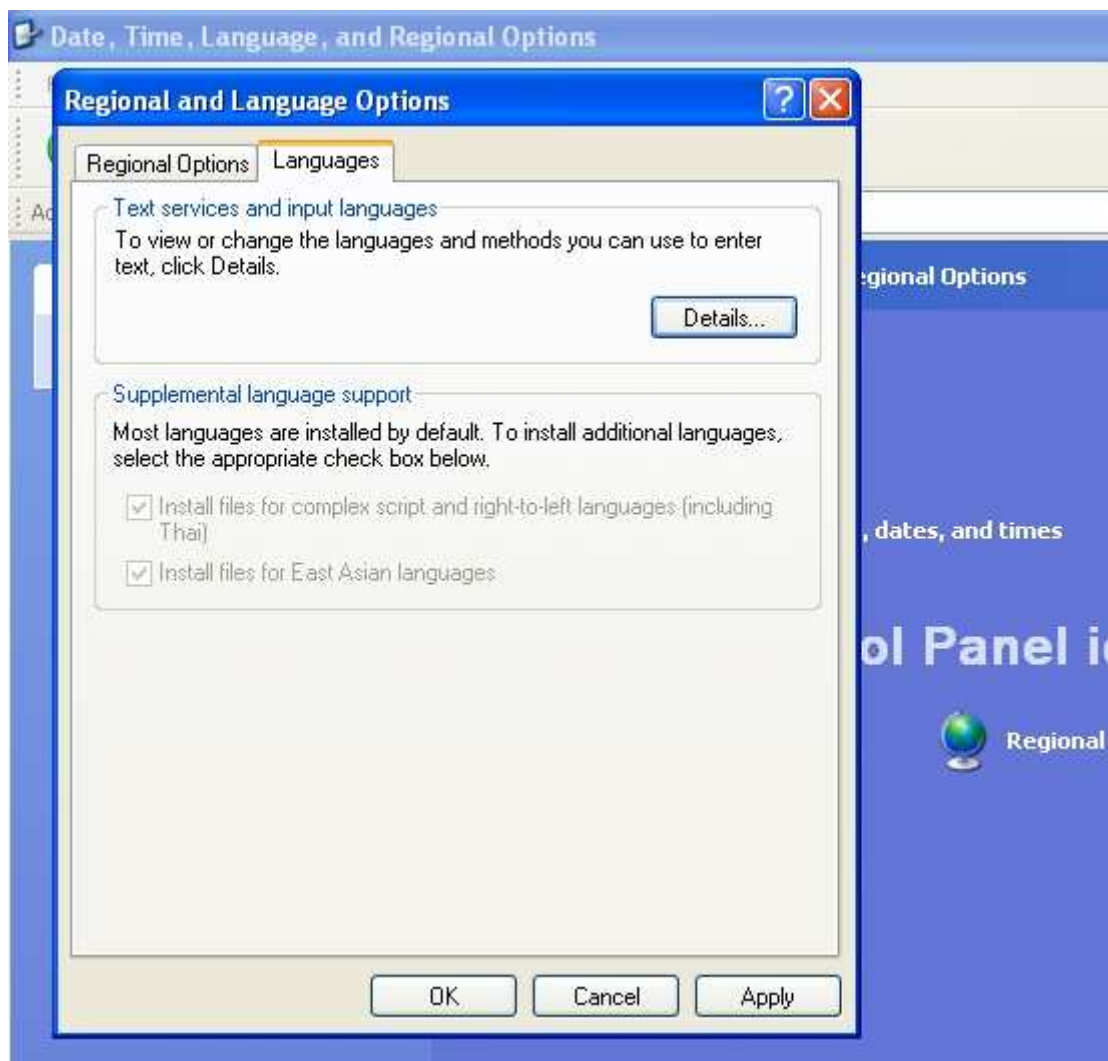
Date, Time, Language, and Regional Options

Ac

Regional and Language Options

?

Regional Options | Languages

Text services and input languages

To view or change the languages and methods you can use to enter text, click Details.

Details...

Supplemental language support

Most languages are installed by default. To install additional languages, select the appropriate check box below.

Install files for complex script and right-to-left languages (including Thai)

Install files for East Asian languages

OK | Cancel | Apply

egional Options

, dates, and times

ol Panel i

Regional